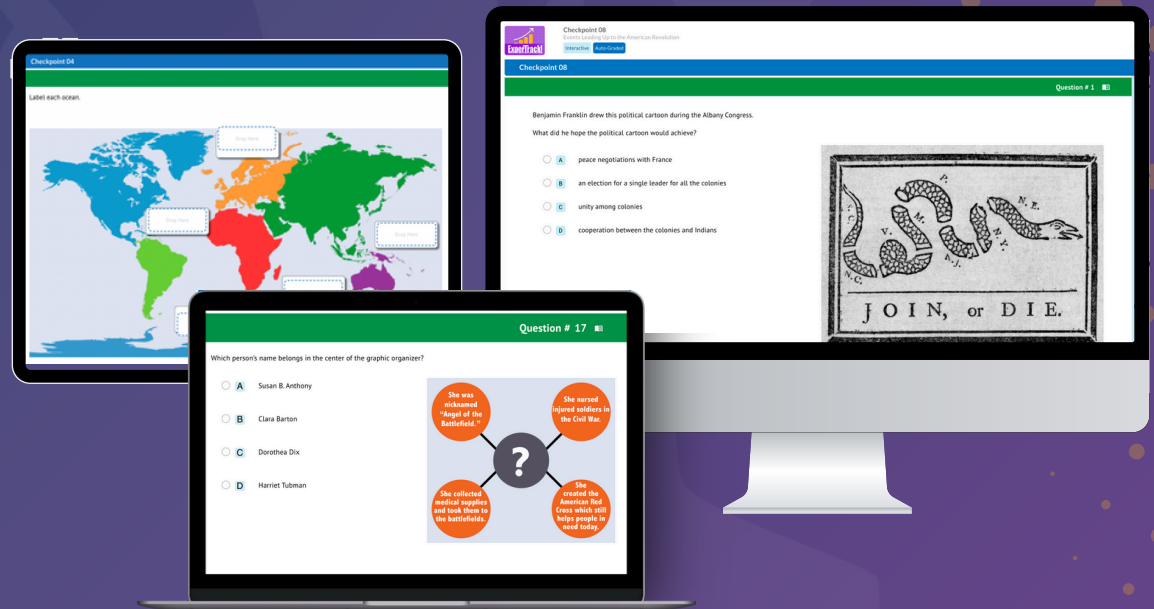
Checkpoint 04

Label each ocean.

Drop Here

Drop Here

Drop Here

ExperTrack

Checkpoint 08

Events Leading Up to the American Revolution

Interactive Auto-Graded

Checkpoint 08

Question # 1

Benjamin Franklin drew this political cartoon during the Albany Congress.

What did he hope the political cartoon would achieve?

A peace negotiations with France

B an election for a single leader for all the colonies

C unity among colonies

D cooperation between the colonies and Indians

S.C. N.C. V. M. P. N.J. N.Y. N.E.

JOIN, or DIE.

Question # 17

Which person's name belongs in the center of the graphic organizer?

A Susan B. Anthony

B Clara Barton

C Dorothea Dix

D Harriet Tubman

She was nicknamed "Angel of the Battlefield."

She nursed injured soldiers in the Civil War.

?

She collected medical supplies and took them to the battlefields.

She created the American Red Cross which still helps people in need today.